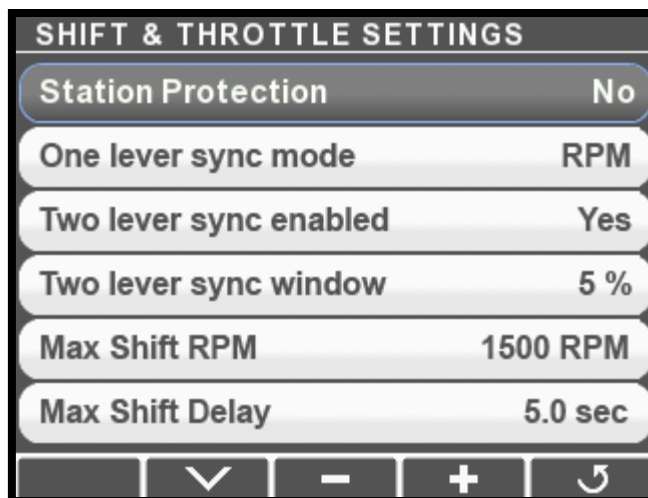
SHIFT & THROTTLE SETTINGS

| | |
|---|---|
| Station Protection | No |
| One lever sync mode | RPM |
| Two lever sync enabled | Yes |
| Two lever sync window | 5 % |
| Max Shift RPM | 1500 RPM |
| Max Shift Delay | 5.0 sec |

−
+